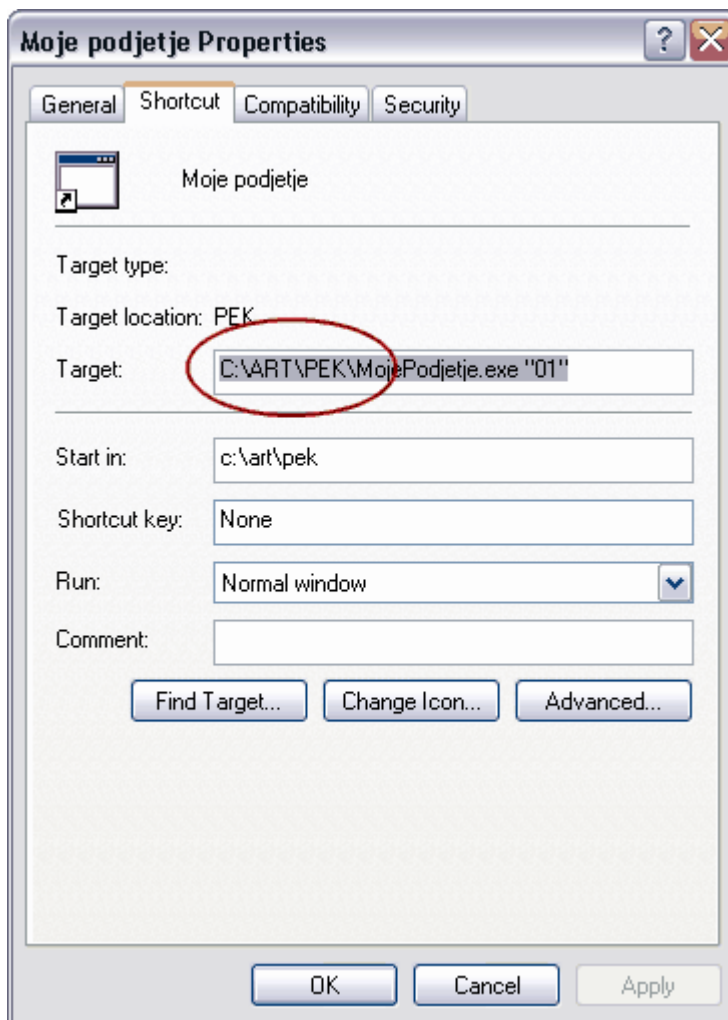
Moje podjetje Properties

? X

General Shortcut Compatibility Security

Moje podjetje

Target type:

Target location: PEK

Target: C:\ART\PEK\MojePodjetje.exe "01"

Start in: c:\art\pek

Shortcut key: None

Run: Normal window

Comment:

Find Target... Change Icon... Advanced...

OK Cancel Apply